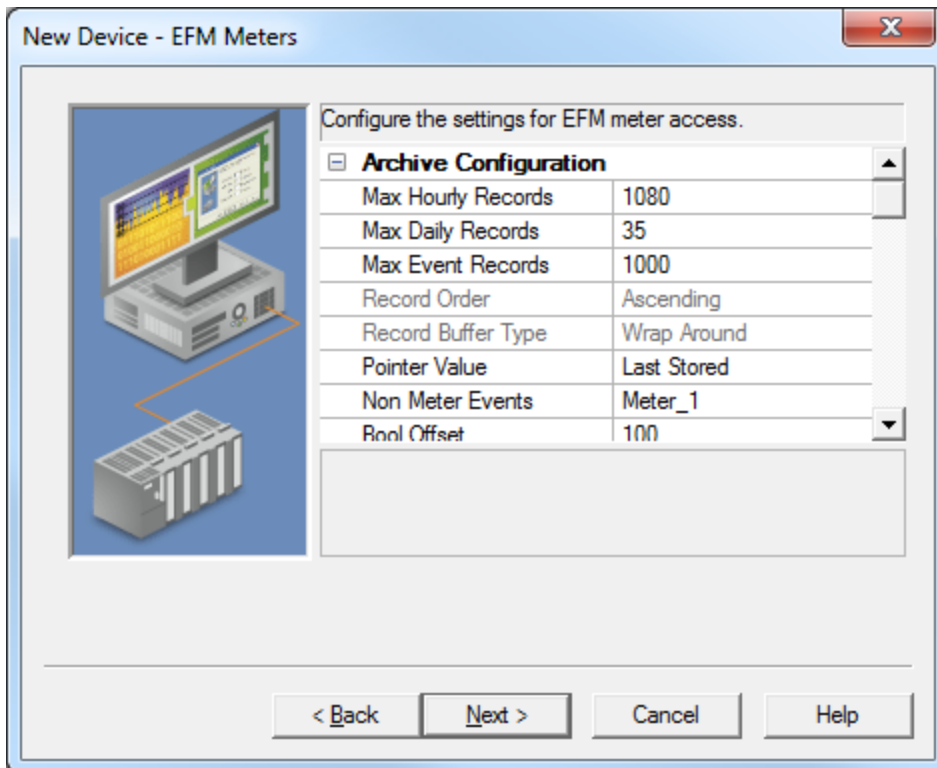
New Device - EFM Meters

Configure the settings for EFM meter access.

⊟ Archive Configuration

| | |
|---|---|
| Max Hourly Records | 1080 |
| Max Daily Records | 35 |
| Max Event Records | 1000 |
| Record Order | Ascending |
| Record Buffer Type | Wrap Around |
| Pointer Value | Last Stored |
| Non Meter Events | Meter_1 |
| Bool Offset | 100 |

< Back   Next >   Cancel   Help